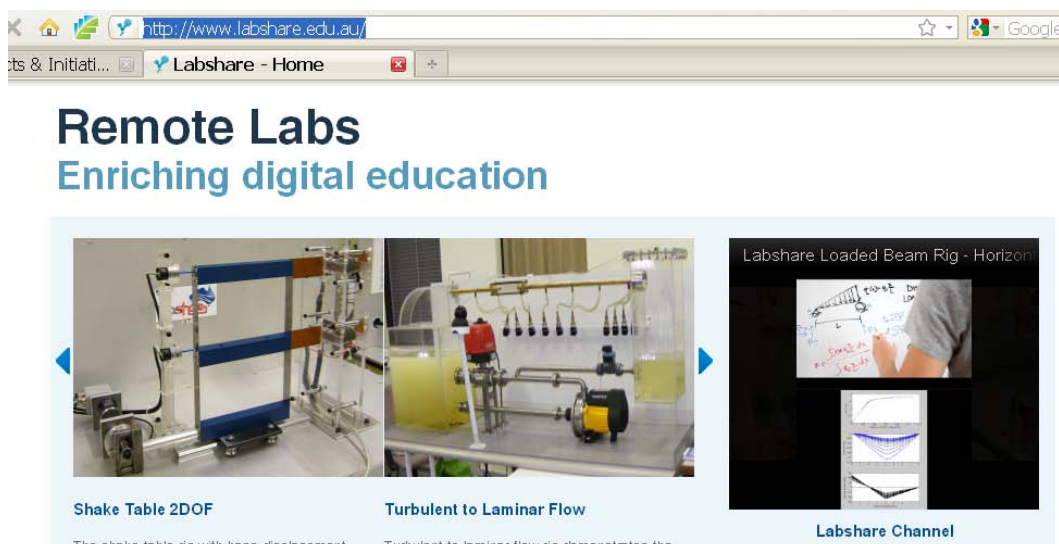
http://www.labshare.edu.au/

Google

cts & Initiati...

Labshare - Home

Remote Labs
Enriching digital education

Labshare Loaded Beam Rig - Horizon

Shake Table 2DOF

The shake table rig with base displacement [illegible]

Turbulent to Laminar Flow

Turbulent to laminar flow rig demonstrates the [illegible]

Labshare Channel